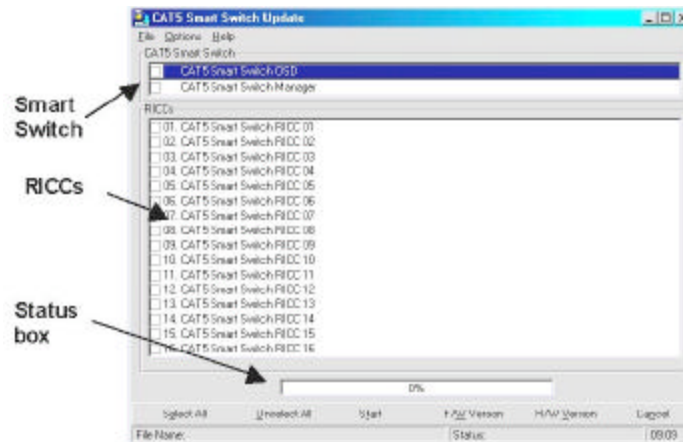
CAT5 Smart Switch Update

File Options Help

CAT5 Smart Switch

CAT5 Smart Switch OSD

CAT5 Smart Switch Manager

Smart Switch

RICCs

01. CAT5 Smart Switch RICC 01
02. CAT5 Smart Switch RICC 02
03. CAT5 Smart Switch RICC 03
04. CAT5 Smart Switch RICC 04
05. CAT5 Smart Switch RICC 05
06. CAT5 Smart Switch RICC 06
07. CAT5 Smart Switch RICC 07
08. CAT5 Smart Switch RICC 08
09. CAT5 Smart Switch RICC 09
10. CAT5 Smart Switch RICC 10
11. CAT5 Smart Switch RICC 11
12. CAT5 Smart Switch RICC 12
13. CAT5 Smart Switch RICC 13
14. CAT5 Smart Switch RICC 14
15. CAT5 Smart Switch RICC 15
16. CAT5 Smart Switch RICC 16

RICCs

Status box

0%

Select All Unselect All Start F/W Version H/W Version Cancel

File Name: Status: 09:03